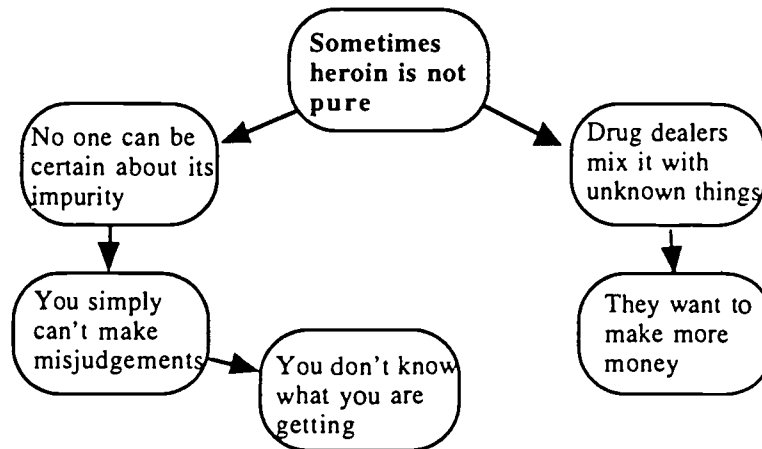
Sometimes heroin is not pure

No one can be certain about its impurity

You simply can't make misjudgements

You don't know what you are getting

Drug dealers mix it with unknown things

They want to make more money